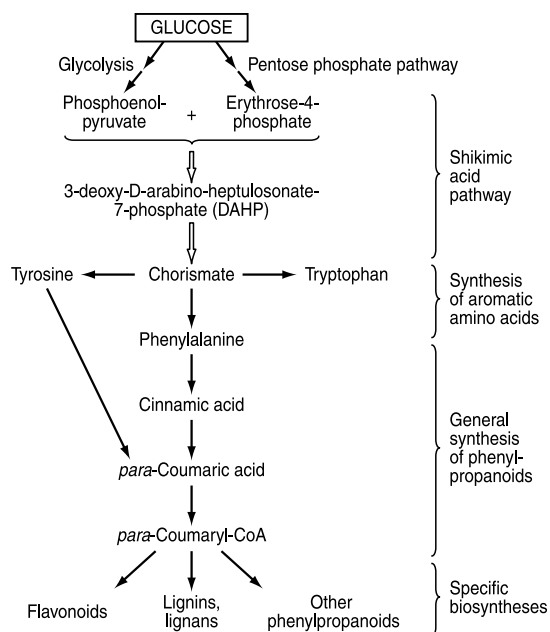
GLUCOSE

Glycolysis

Pentose phosphate pathway

Phosphoenolpyruvate + Erythrose-4-phosphate

3-deoxy-D-arabino-heptulosonate-7-phosphate (DAHP)

Shikimic acid pathway

Tyrosine

Chorismate

Tryptophan

Synthesis of aromatic amino acids

Phenylalanine

Cinnamic acid

*para*-Coumaric acid

*para*-Coumaryl-CoA

General synthesis of phenylpropanoids

Flavonoids

Lignins, lignans

Other phenylpropanoids

Specific biosyntheses